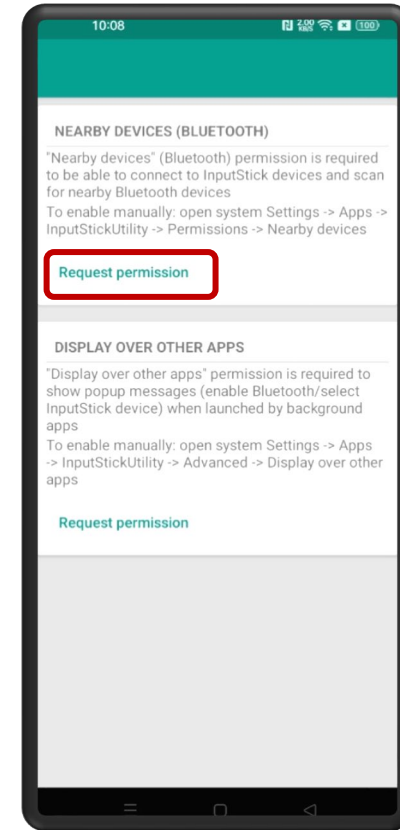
10:08 2.00 KB/S 100

NEARBY DEVICES (BLUETOOTH)

"Nearby devices" (Bluetooth) permission is required to be able to connect to InputStick devices and scan for nearby Bluetooth devices

To enable manually: open system Settings -> Apps -> InputStickUtility -> Permissions -> Nearby devices

Request permission

DISPLAY OVER OTHER APPS

"Display over other apps" permission is required to show popup messages (enable Bluetooth/select InputStick device) when launched by background apps

To enable manually: open system Settings -> Apps -> InputStickUtility -> Advanced -> Display over other apps

Request permission